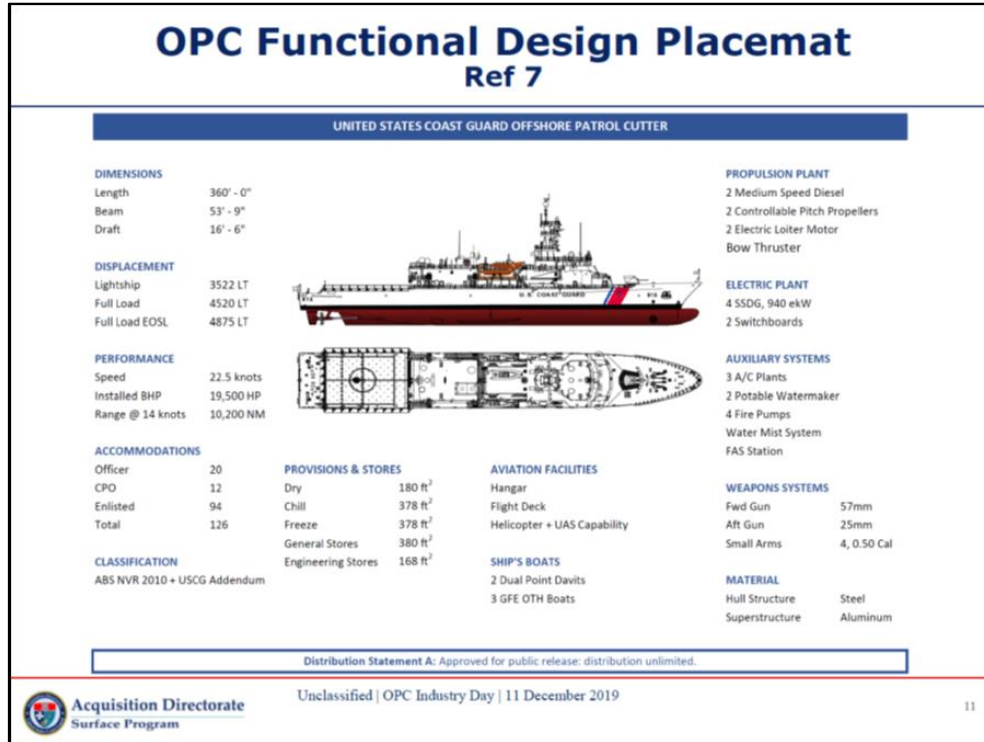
OPC Functional Design Placemat
Ref 7

UNITED STATES COAST GUARD OFFSHORE PATROL CUTTER

DIMENSIONS
Length 360' - 0"
Beam 53' - 9"
Draft 16' - 6"

DISPLACEMENT
Lightship 3522 LT
Full Load 4520 LT
Full Load EOSL 4875 LT

PERFORMANCE
Speed 22.5 knots
Installed BHP 19,500 HP
Range @ 14 knots 10,200 NM

ACCOMMODATIONS
Officer 20
CPO 12
Enlisted 94
Total 126

CLASSIFICATION
ABS NVR 2010 + USCG Addendum

U.S. COAST GUARD

PROVISIONS & STORES
Dry 180 ft$^3$
Chill 378 ft$^3$
Freeze 378 ft$^3$
General Stores 380 ft$^3$
Engineering Stores 168 ft$^3$

AVIATION FACILITIES
Hangar
Flight Deck
Helicopter + UAS Capability

SHIP'S BOATS
2 Dual Point Davits
3 GFE OTH Boats

PROPULSION PLANT
2 Medium Speed Diesel
2 Controllable Pitch Propellers
2 Electric Loiter Motor
Bow Thruster

ELECTRIC PLANT
4 SSDG, 940 ekW
2 Switchboards

AUXILIARY SYSTEMS
3 A/C Plants
2 Potable Watermaker
4 Fire Pumps
Water Mist System
FAS Station

WEAPONS SYSTEMS
Fwd Gun 57mm
Aft Gun 25mm
Small Arms 4, 0.50 Cal

MATERIAL
Hull Structure Steel
Superstructure Aluminum

Distribution Statement A: Approved for public release: distribution unlimited.

Acquisition Directorate
Surface Program

Unclassified | OPC Industry Day | 11 December 2019

11